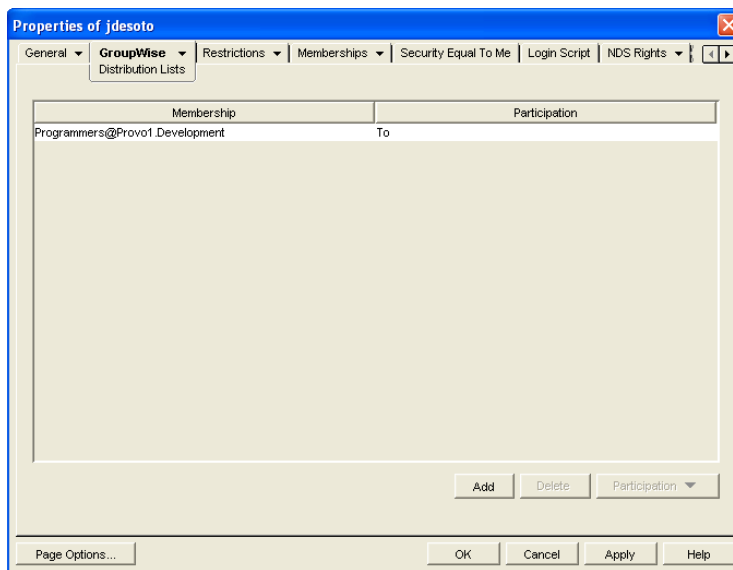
Properties of jdesoto

General ▾ | GroupWise ▾ | Restrictions ▾ | Memberships ▾ | Security Equal To Me | Login Script | NDS Rights ▾

Distribution Lists

| Membership | Participation |
|---|---|
| Programmers@Provo1.Development | To |

Add | Delete | Participation ▾

Page Options... | OK | Cancel | Apply | Help